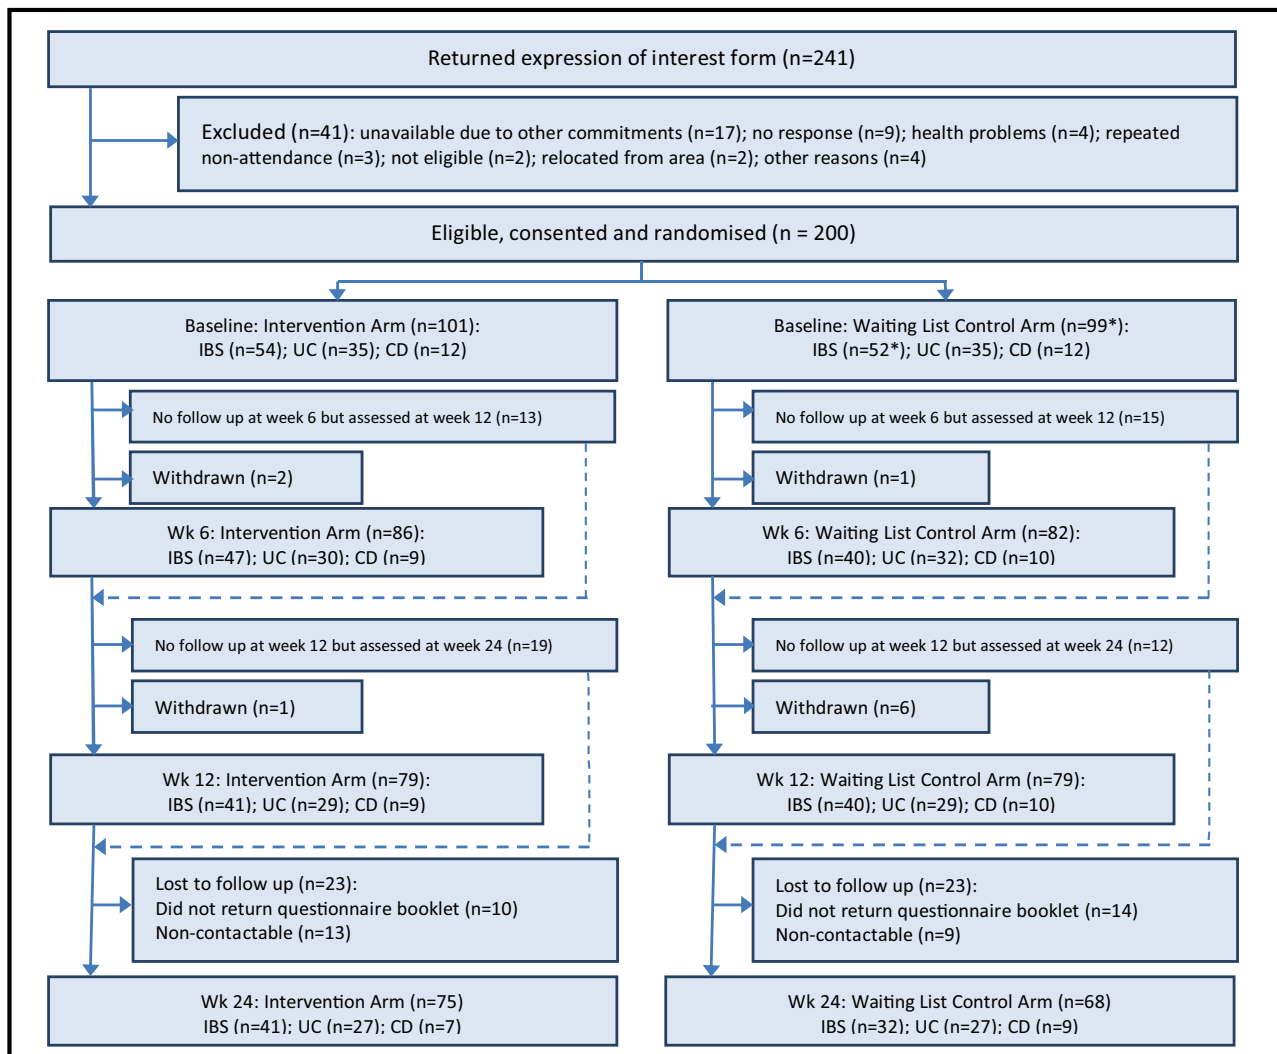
Returned expression of interest form (n=241)

Excluded (n=41): unavailable due to other commitments (n=17); no response (n=9); health problems (n=4); repeated non-attendance (n=3); not eligible (n=2); relocated from area (n=2); other reasons (n=4)

Eligible, consented and randomised (n = 200)

Baseline: Intervention Arm (n=101): IBS (n=54); UC (n=35); CD (n=12)

No follow up at week 6 but assessed at week 12 (n=13)

Withdrawn (n=2)

Wk 6: Intervention Arm (n=86): IBS (n=47); UC (n=30); CD (n=9)

No follow up at week 12 but assessed at week 24 (n=19)

Withdrawn (n=1)

Wk 12: Intervention Arm (n=79): IBS (n=41); UC (n=29); CD (n=9)

Lost to follow up (n=23):
Did not return questionnaire booklet (n=10)
Non-contactable (n=13)

Wk 24: Intervention Arm (n=75) IBS (n=41); UC (n=27); CD (n=7)

Baseline: Waiting List Control Arm (n=99*): IBS (n=52*); UC (n=35); CD (n=12)

No follow up at week 6 but assessed at week 12 (n=15)

Withdrawn (n=1)

Wk 6: Waiting List Control Arm (n=82): IBS (n=40); UC (n=32); CD (n=10)

No follow up at week 12 but assessed at week 24 (n=12)

Withdrawn (n=6)

Wk 12: Waiting List Control Arm (n=79): IBS (n=40); UC (n=29); CD (n=10)

Lost to follow up (n=23):
Did not return questionnaire booklet (n=14)
Non-contactable (n=9)

Wk 24: Waiting List Control Arm (n=68) IBS (n=32); UC (n=27); CD (n=9)